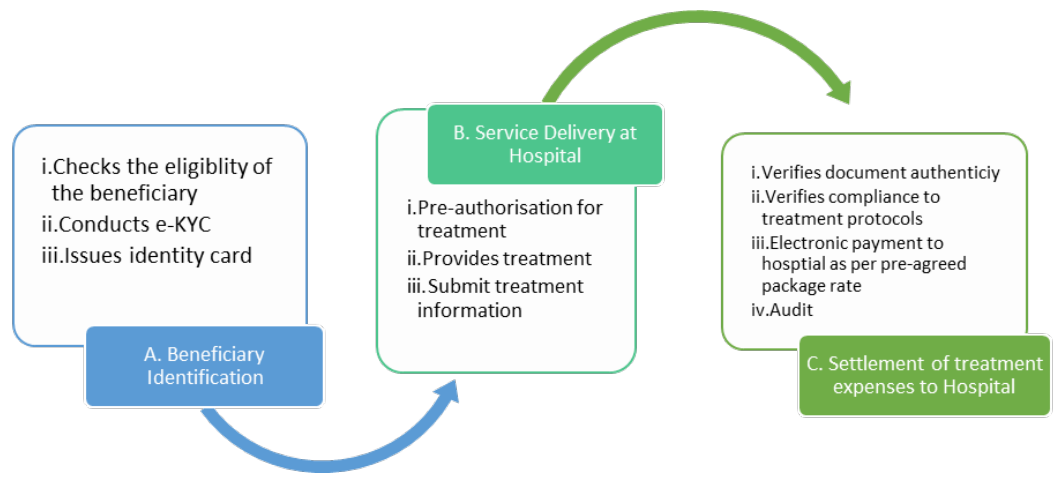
i.Checks the eligiblity of the beneficiary
ii.Conducts e-KYC
iii.Issues identity card

A. Beneficiary Identification

B. Service Delivery at Hospital

i.Pre-authorisation for treatment
ii.Provides treatment
iii.Submit treatment information

i.Verifies document authenticiy
ii.Verifies compliance to treatment protocols
iii.Electronic payment to hosptial as per pre-agreed package rate
iv.Audit

C. Settlement of treatment expenses to Hospital